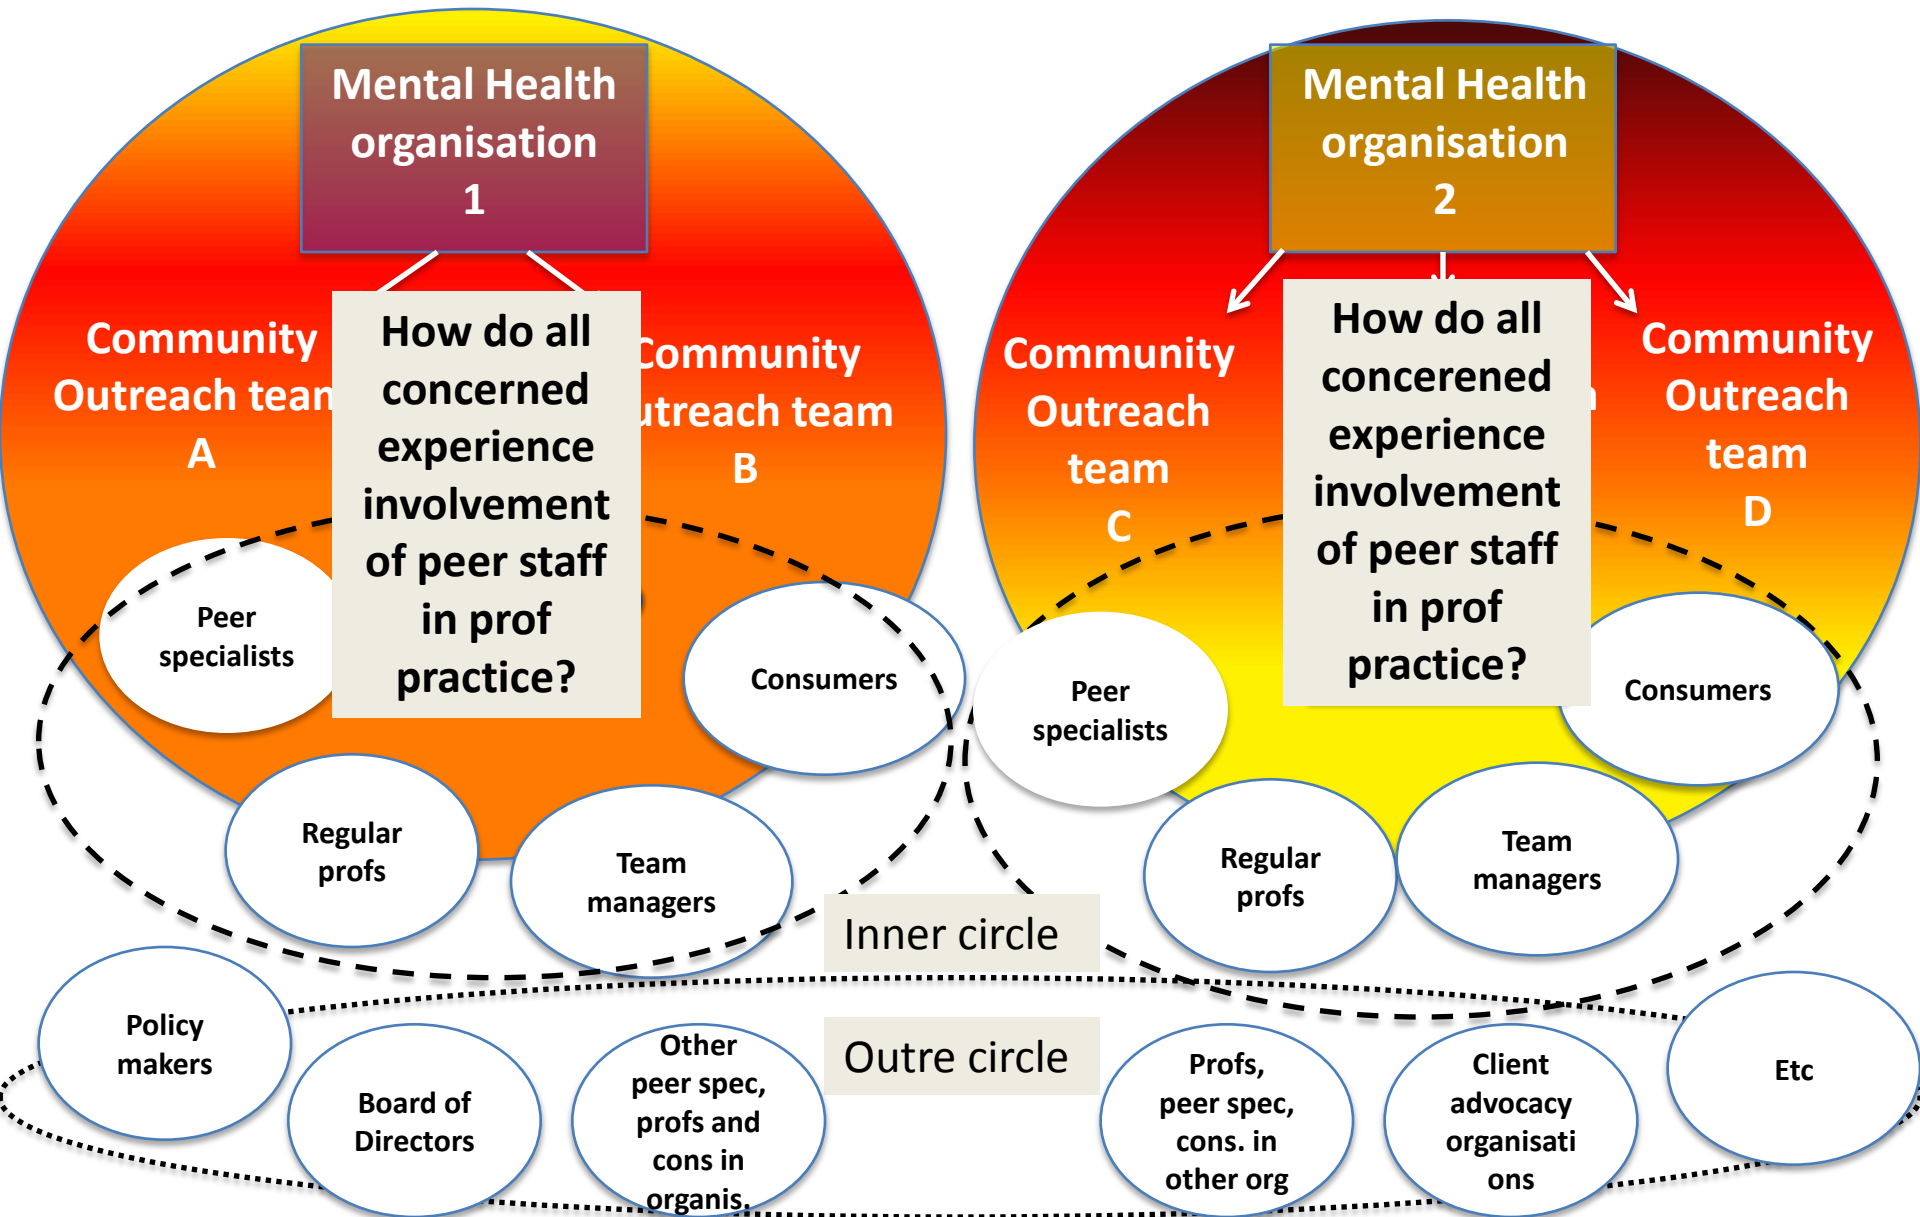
Mental Health organisation 1

Community Outreach tean A

How do all concerned experience involvement of peer staff in prof practice?

Community utreach team B

Peer specialists

Consumers

Regular profs

Team managers

Mental Health organisation 2

Community Outreach team C

How do all concerned experience involvement of peer staff in prof practice?

Community Outreach team D

Peer specialists

Consumers

Regular profs

Team managers

Inner circle

Policy makers

Board of Directors

Other peer spec, profs and cons in organis.

Outre circle

Profs, peer spec, cons. in other org

Client advocacy organisati ons

Etc